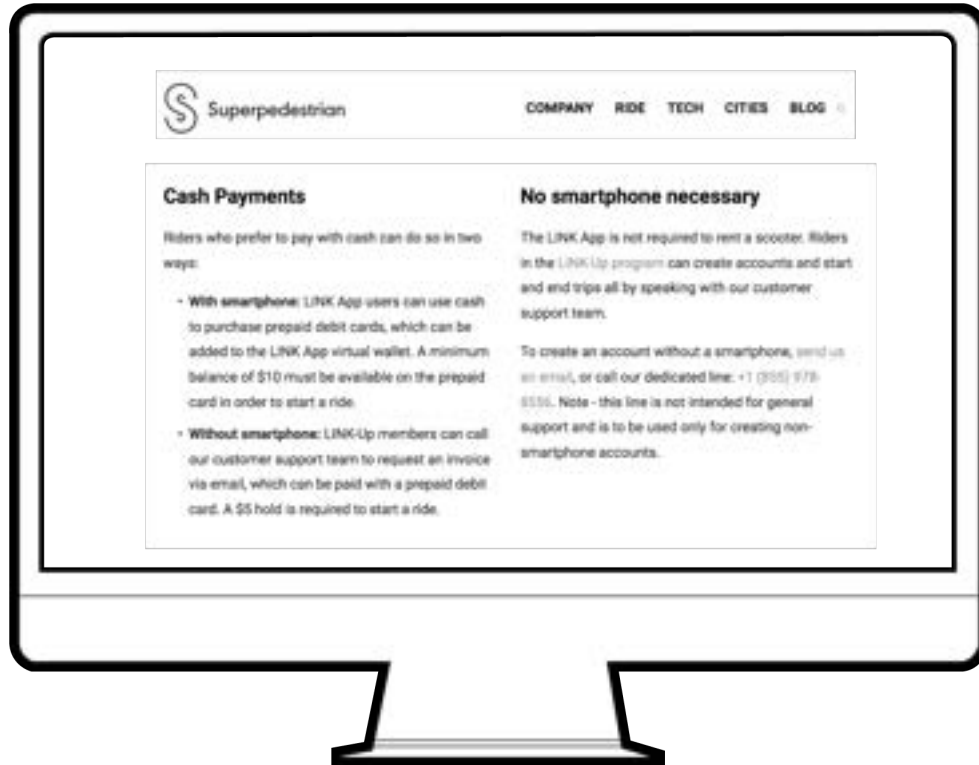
Superpedestrian

COMPANY RIDE TECH CITIES BLOG

Cash Payments

Riders who prefer to pay with cash can do so in two ways:

- With smartphone: LINK App users can use cash to purchase prepaid debit cards, which can be added to the LINK App virtual wallet. A minimum balance of $10 must be available on the prepaid card in order to start a ride.
- Without smartphone: LINK-Up members can call our customer support team to request an invoice via email, which can be paid with a prepaid debit card. A $5 hold is required to start a ride.

No smartphone necessary

The LINK App is not required to rent a scooter. Riders in the LINK-Up program can create accounts and start and end trips all by speaking with our customer support team.

To create an account without a smartphone, send us an email, or call our dedicated line: +1 (855) 978-8556. Note - this line is not intended for general support and is to be used only for creating non-smartphone accounts.